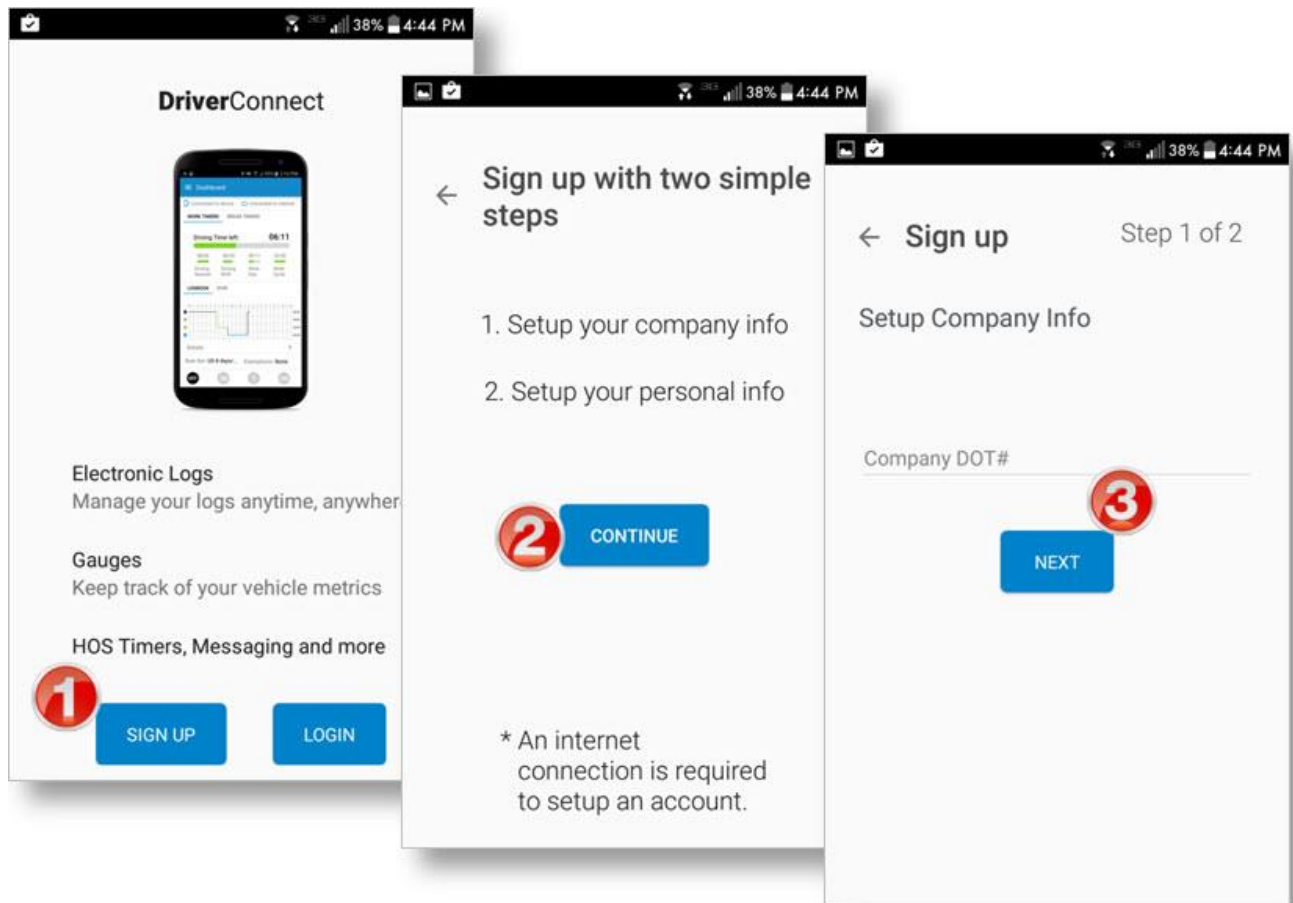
38% 4:44 PM

DriverConnect

Dashboard

Driving Time left 06:11

Electronic Logs
Manage your logs anytime, anywher

Gauges
Keep track of your vehicle metrics

HOS Timers, Messaging and more

1

SIGN UP

LOGIN

38% 4:44 PM

← Sign up with two simple steps

1. Setup your company info

2. Setup your personal info

2

CONTINUE

* An internet connection is required to setup an account.

38% 4:44 PM

← Sign up Step 1 of 2

Setup Company Info

Company DOT#

3

NEXT